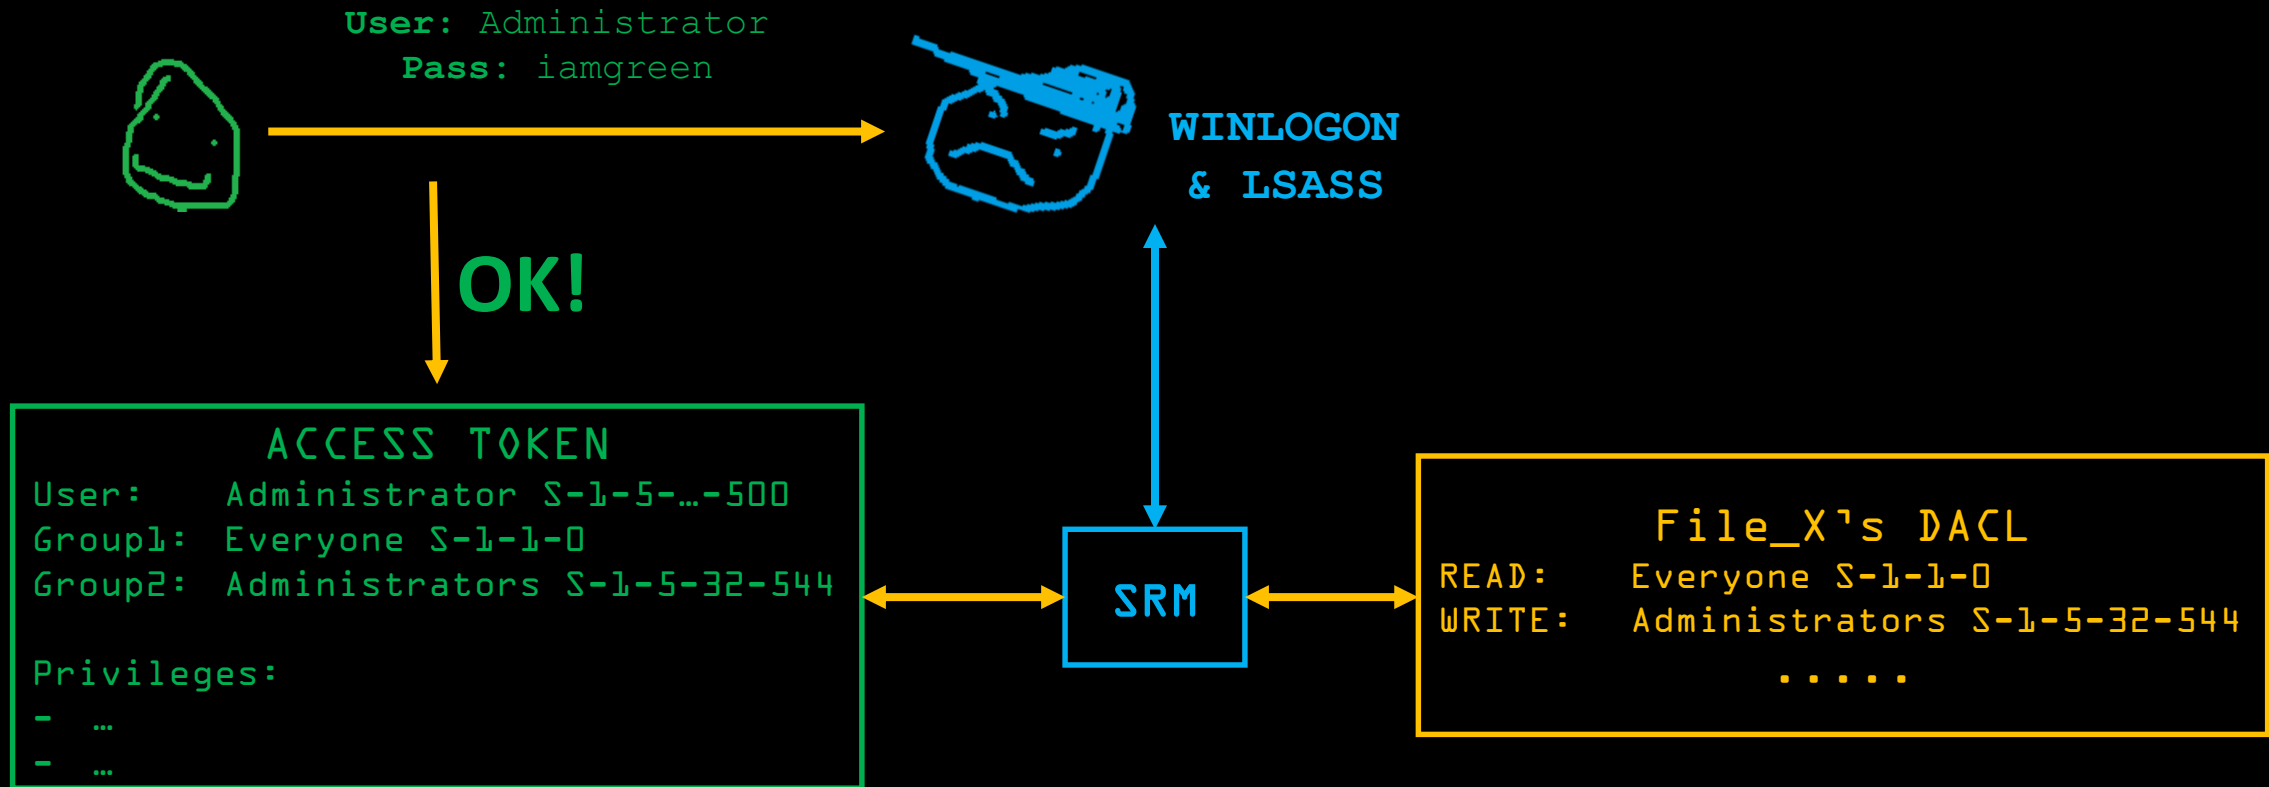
User: Administrator
Pass: iamgreen

WINLOGON
& LSASS

OK!

ACCESS TOKEN
User: Administrator S-1-5-…-500
Group1: Everyone S-1-1-0
Group2: Administrators S-1-5-32-544

Privileges:
- …
- …

SRM

File_X's DACL
READ: Everyone S-1-1-0
WRITE: Administrators S-1-5-32-544
.....